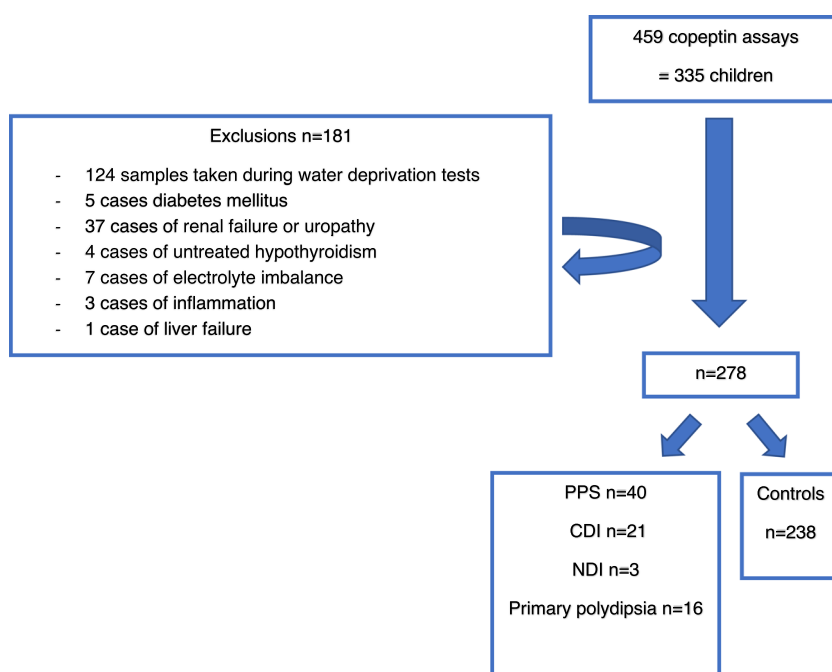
459 copeptin assays

= 335 children

Exclusions n=181

- 124 samples taken during water deprivation tests
- 5 cases diabetes mellitus
- 37 cases of renal failure or uropathy
- 4 cases of untreated hypothyroidism
- 7 cases of electrolyte imbalance
- 3 cases of inflammation
- 1 case of liver failure

n=278

PPS n=40

CDI n=21

NDI n=3

Primary polydipsia n=16

Controls

n=238